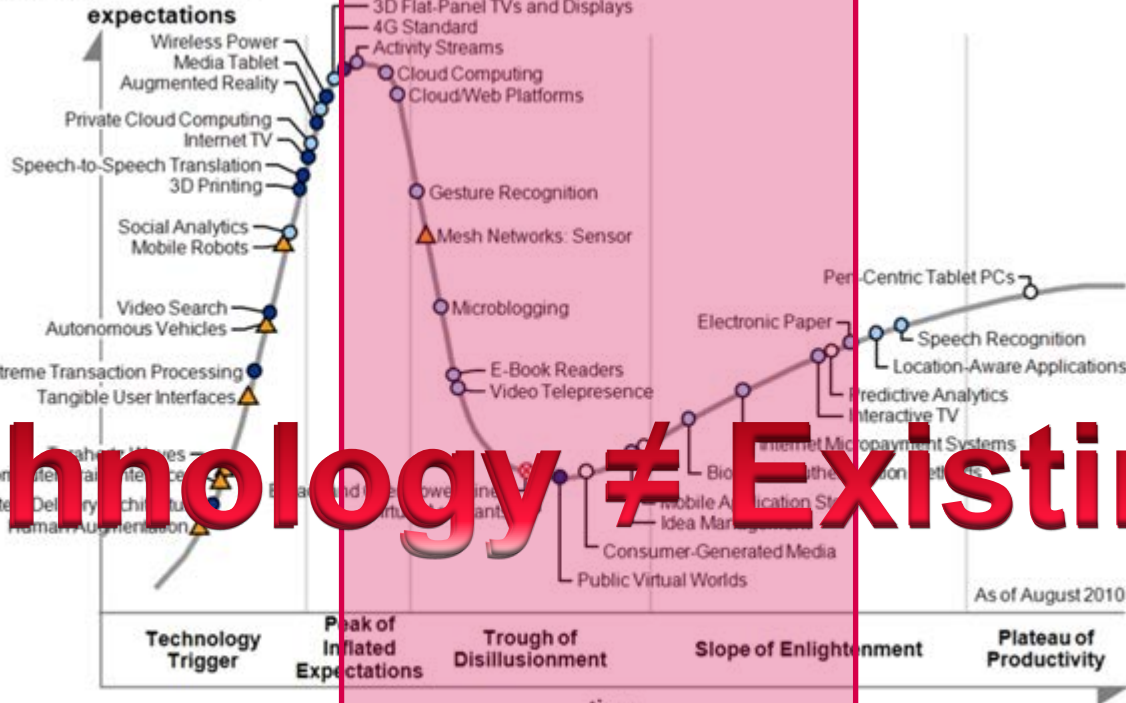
expectations

3D Flat-Panel TVs and Displays
4G Standard
Activity Streams
Wireless Power
Media Tablet
Augmented Reality
Cloud Computing
Cloud/Web Platforms
Private Cloud Computing
Internet TV
Speech-to-Speech Translation
3D Printing
Gesture Recognition
Social Analytics
Mobile Robots
Mesh Networks: Sensor
Pen-Centric Tablet PCs
Video Search
Autonomous Vehicles
Microblogging
Electronic Paper
Speech Recognition
Location-Aware Applications
treme Transaction Processing
E-Book Readers
Video Telepresence
Tangible User Interfaces
Predictive Analytics
Interactive TV
Internet Micropayment Systems
Bio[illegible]
Mobile Application St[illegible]
Idea Management
Human Augmentation
Consumer-Generated Media
Public Virtual Worlds
As of August 2010

hnology ≠ Existi

Technology Trigger
Peak of Inflated Expectations
Trough of Disillusionment
Slope of Enlightenment
Plateau of Productivity